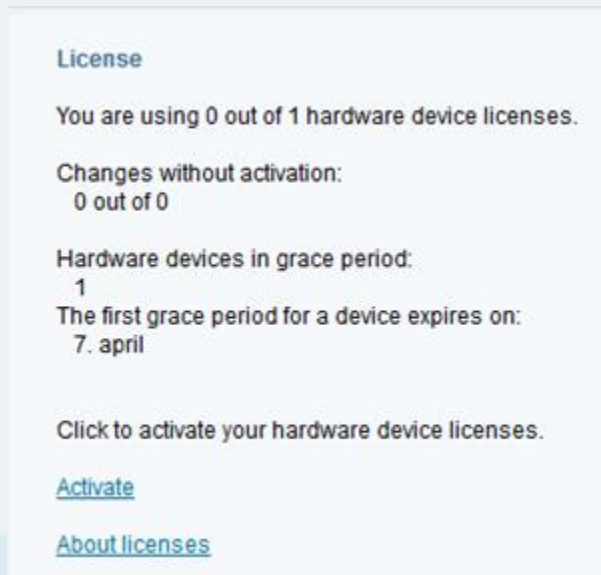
License

You are using 0 out of 1 hardware device licenses.

Changes without activation:
0 out of 0

Hardware devices in grace period:
1
The first grace period for a device expires on:
7. april

Click to activate your hardware device licenses.

Activate

About licenses